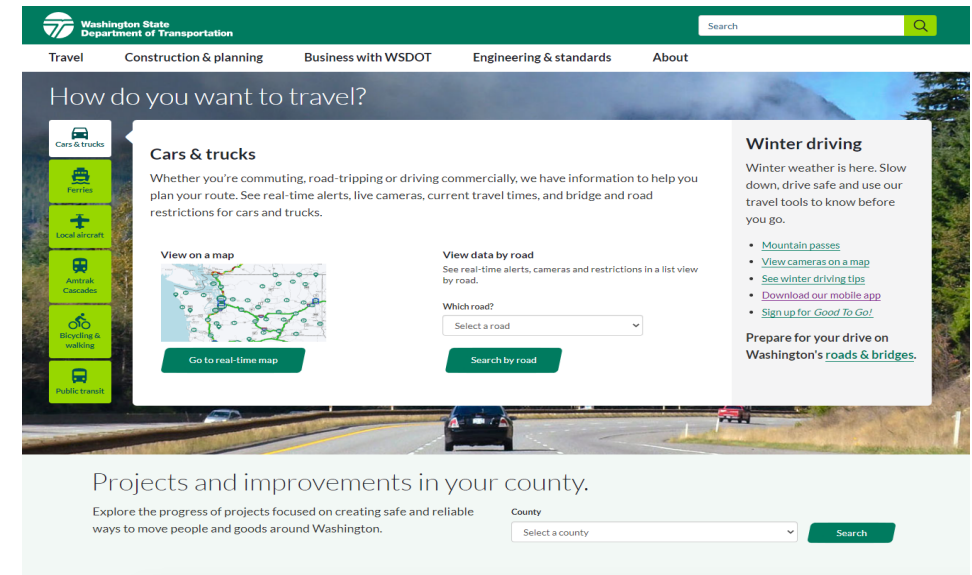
Washington State
Department of Transportation

Search

Travel
Construction & planning
Business with WSDOT
Engineering & standards
About

How do you want to travel?

Cars & trucks
Ferries
Local aircraft
Amtrak Cascades
Bicycling & walking
Public transit

Cars & trucks

Whether you're commuting, road-tripping or driving commercially, we have information to help you plan your route. See real-time alerts, live cameras, current travel times, and bridge and road restrictions for cars and trucks.

View on a map

Go to real-time map

View data by road

See real-time alerts, cameras and restrictions in a list view by road.

Which road?

Select a road

Search by road

Winter driving

Winter weather is here. Slow down, drive safe and use our travel tools to know before you go.

- Mountain passes
- View cameras on a map
- See winter driving tips
- Download our mobile app
- Sign up for Good To Go!

Prepare for your drive on Washington's roads & bridges.

Projects and improvements in your county.

Explore the progress of projects focused on creating safe and reliable ways to move people and goods around Washington.

County

Select a county

Search